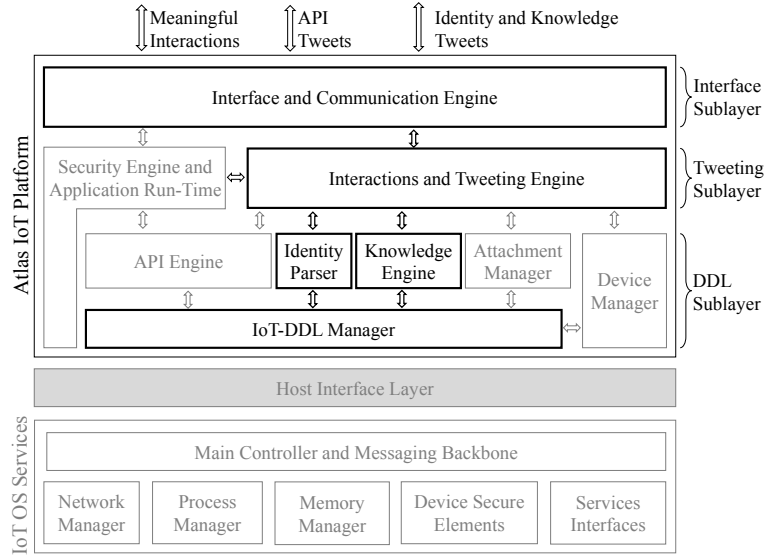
Meaningful Interactions

API Tweets

Identity and Knowledge Tweets

Atlas IoT Platform

Interface and Communication Engine

Interface Sublayer

Security Engine and Application Run-Time

Interactions and Tweeting Engine

Tweeting Sublayer

API Engine

Identity Parser

Knowledge Engine

Attachment Manager

Device Manager

DDL Sublayer

IoT-DDL Manager

Host Interface Layer

IoT OS Services

Main Controller and Messaging Backbone

Network Manager

Process Manager

Memory Manager

Device Secure Elements

Services Interfaces